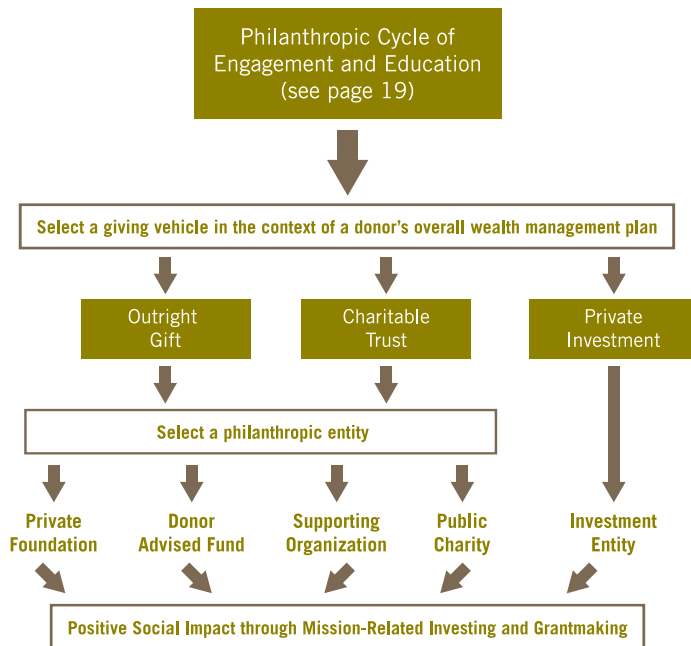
Philanthropic Cycle of Engagement and Education (see page 19)

Select a giving vehicle in the context of a donor's overall wealth management plan

Outright Gift

Charitable Trust

Private Investment

Select a philanthropic entity

Private Foundation

Donor Advised Fund

Supporting Organization

Public Charity

Investment Entity

Positive Social Impact through Mission-Related Investing and Grantmaking